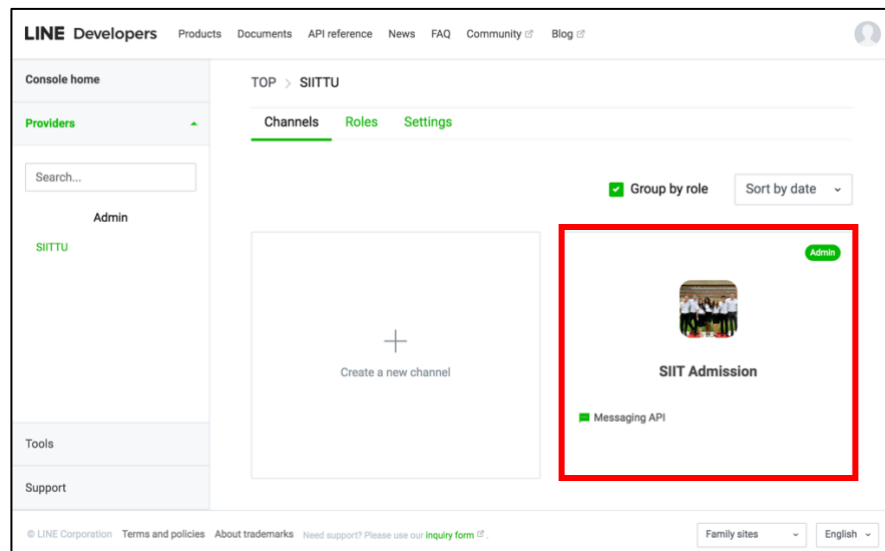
LINE Developers Products Documents API reference News FAQ Community Blog

Console home

Providers

Search...

Admin

SIITTU

Tools

Support

TOP > SIITTU

Channels Roles Settings

Group by role Sort by date

+

Create a new channel

Admin

SIIT Admission

Messaging API

© LINE Corporation Terms and policies About trademarks Need support? Please use our Inquiry form .

Family sites

English